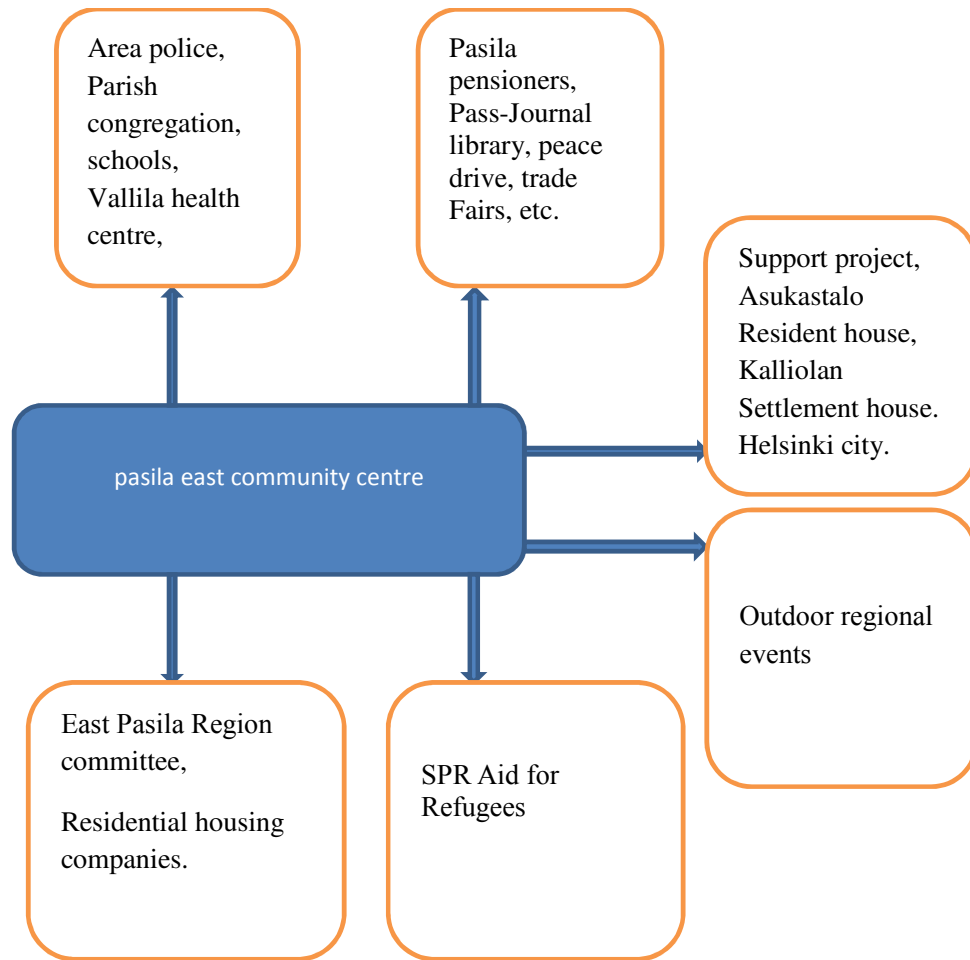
Area police, Parish congregation, schools, Vallila health centre,

Pasila pensioners, Pass-Journal library, peace drive, trade Fairs, etc.

Support project, Asukastalo Resident house, Kalliolan Settlement house. Helsinki city.

pasila east community centre

Outdoor regional events

East Pasila Region committee,

Residential housing companies.

SPR Aid for Refugees